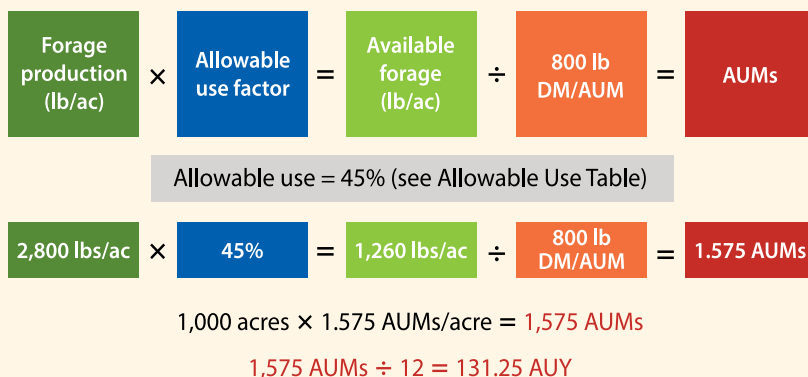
Forage production (lb/ac) × Allowable use factor = Available forage (lb/ac) ÷ 800 lb DM/AUM = AUMs

Allowable use = 45% (see Allowable Use Table)

2,800 lbs/ac × 45% = 1,260 lbs/ac ÷ 800 lb DM/AUM = 1.575 AUMs

1,000 acres × 1.575 AUMs/acre = 1,575 AUMs

1,575 AUMs ÷ 12 = 131.25 AUY